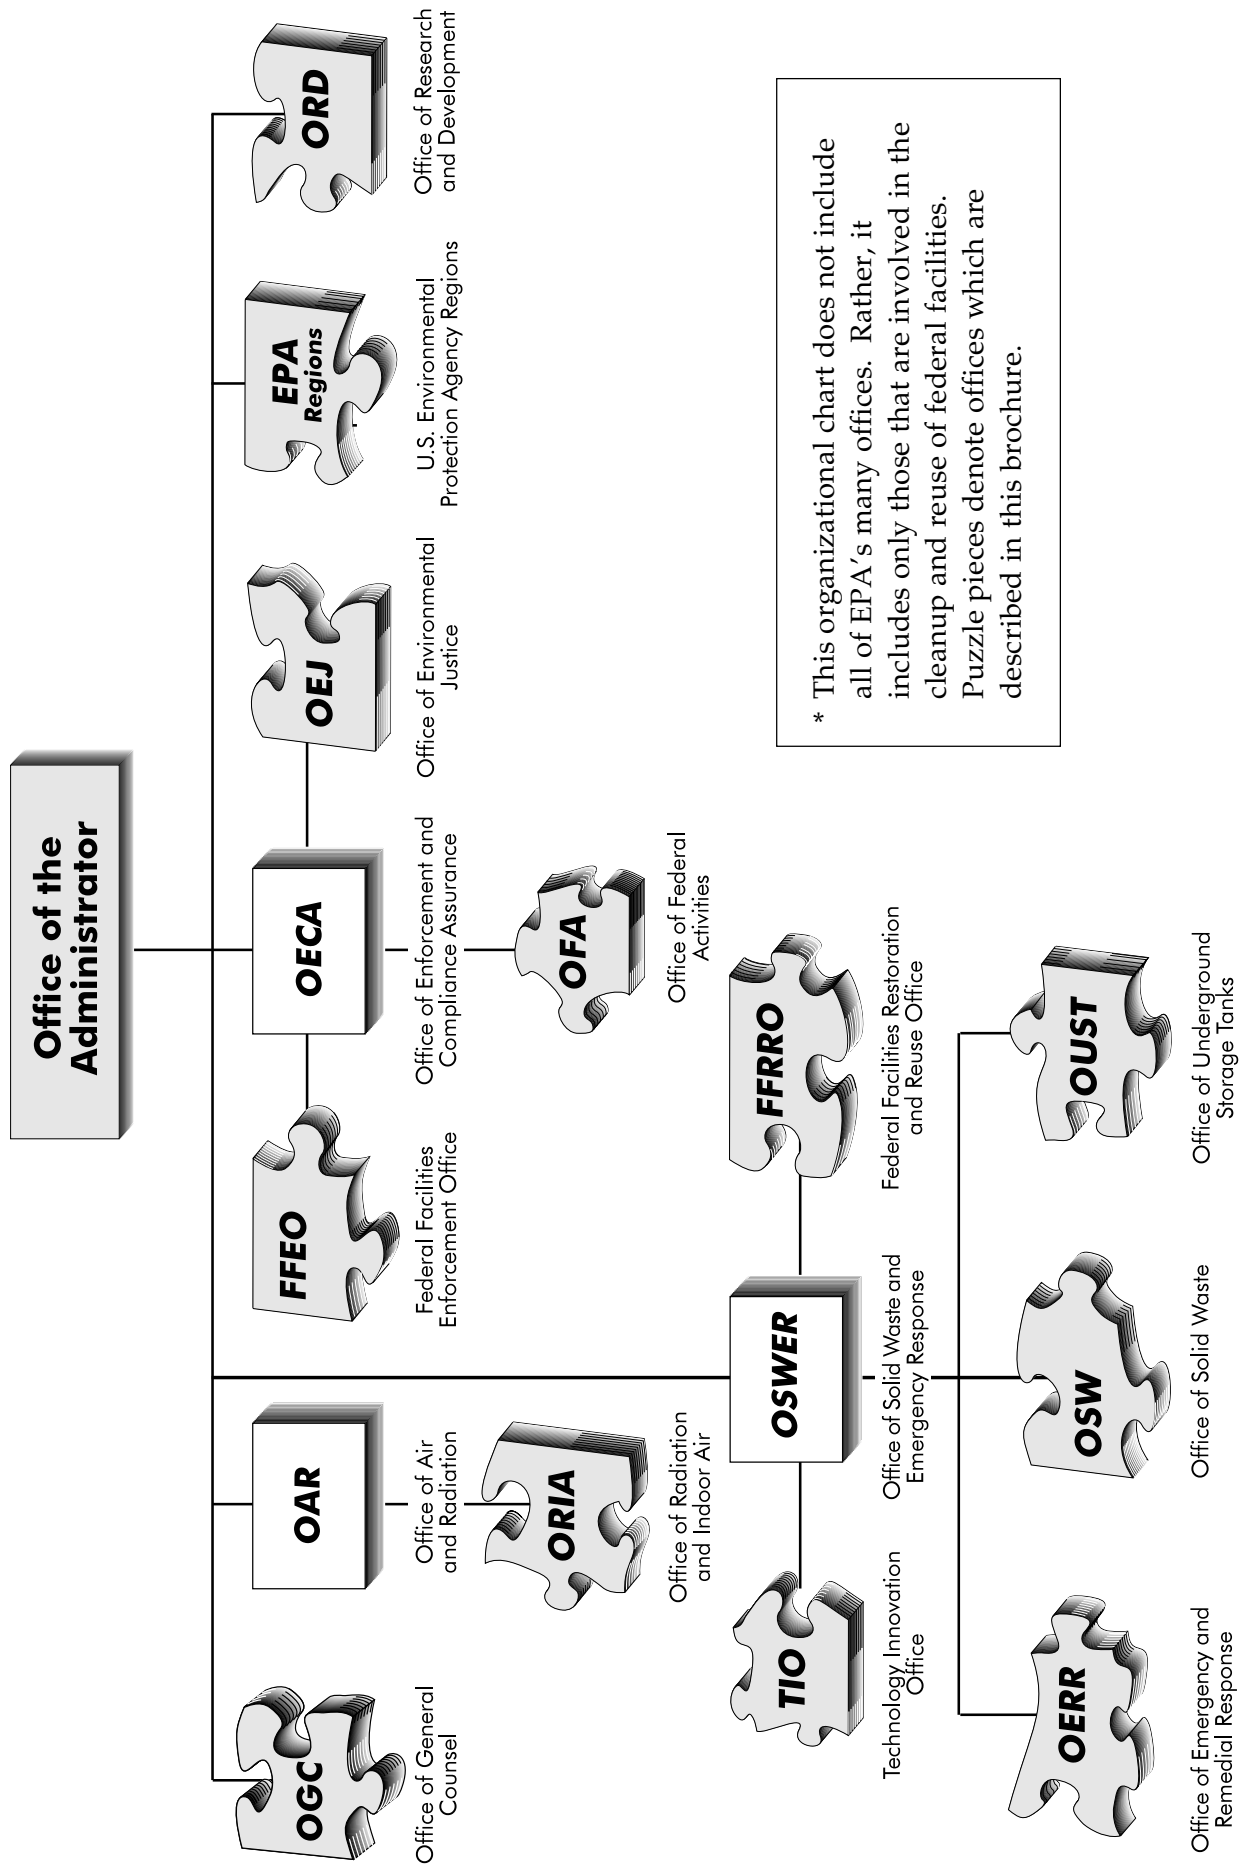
Office of the Administrator

OGC
Office of General Counsel

OAR
Office of Air and Radiation

ORIA
Office of Radiation and Indoor Air

FFEO
Federal Facilities Enforcement Office

OECA
Office of Enforcement and Compliance Assurance

OFA
Office of Federal Activities

OEJ
Office of Environmental Justice

EPA Regions
U.S. Environmental Protection Agency Regions

ORD
Office of Research and Development

OSWER
Office of Solid Waste and Emergency Response

TIO
Technology Innovation Office

FFRRO
Federal Facilities Restoration and Reuse Office

OERR
Office of Emergency and Remedial Response

OSW
Office of Solid Waste

OUST
Office of Underground Storage Tanks

* This organizational chart does not include all of EPA's many offices. Rather, it includes only those that are involved in the cleanup and reuse of federal facilities. Puzzle pieces denote offices which are described in this brochure.